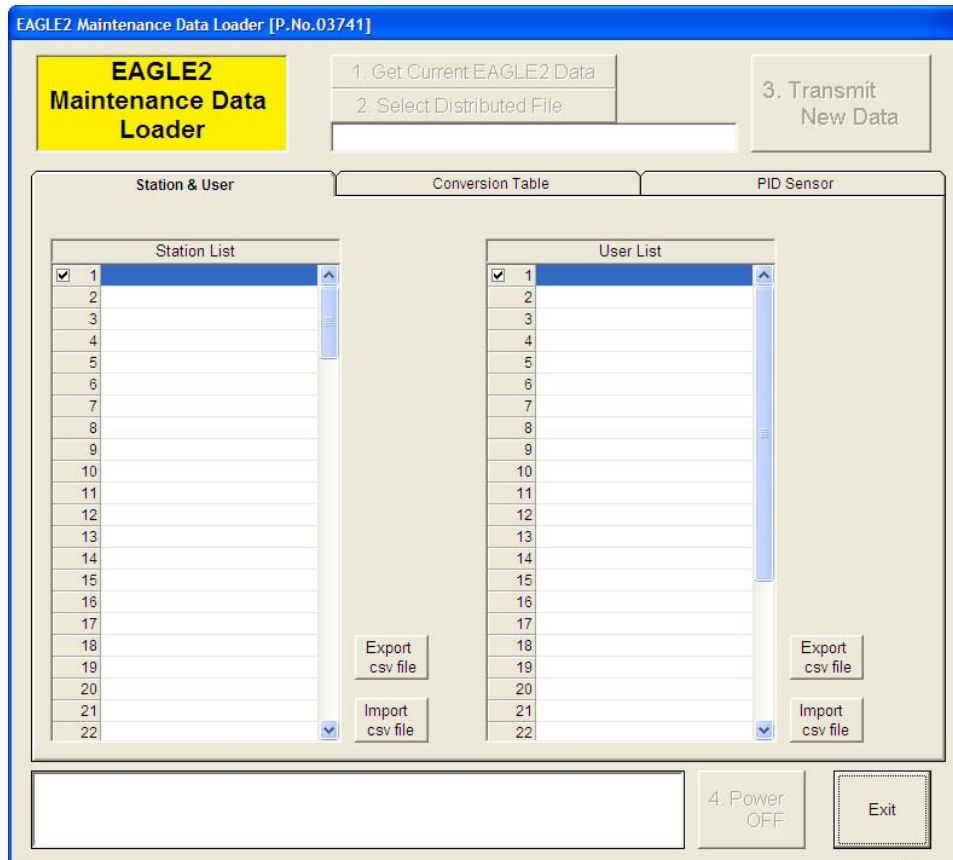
EAGLE2 Maintenance Data Loader [P.No.03741]

EAGLE2 Maintenance Data Loader

1. Get Current EAGLE2 Data

2. Select Distributed File

3. Transmit New Data

Station & User | Conversion Table | PID Sensor

| Station List |
|---|
| 1 |
| 2 |
| 3 |
| 4 |
| 5 |
| 6 |
| 7 |
| 8 |
| 9 |
| 10 |
| 11 |
| 12 |
| 13 |
| 14 |
| 15 |
| 16 |
| 17 |
| 18 |
| 19 |
| 20 |
| 21 |
| 22 |

Export csv file

Import csv file

| User List |
|---|
| 1 |
| 2 |
| 3 |
| 4 |
| 5 |
| 6 |
| 7 |
| 8 |
| 9 |
| 10 |
| 11 |
| 12 |
| 13 |
| 14 |
| 15 |
| 16 |
| 17 |
| 18 |
| 19 |
| 20 |
| 21 |
| 22 |

Export csv file

Import csv file

4. Power OFF

Exit